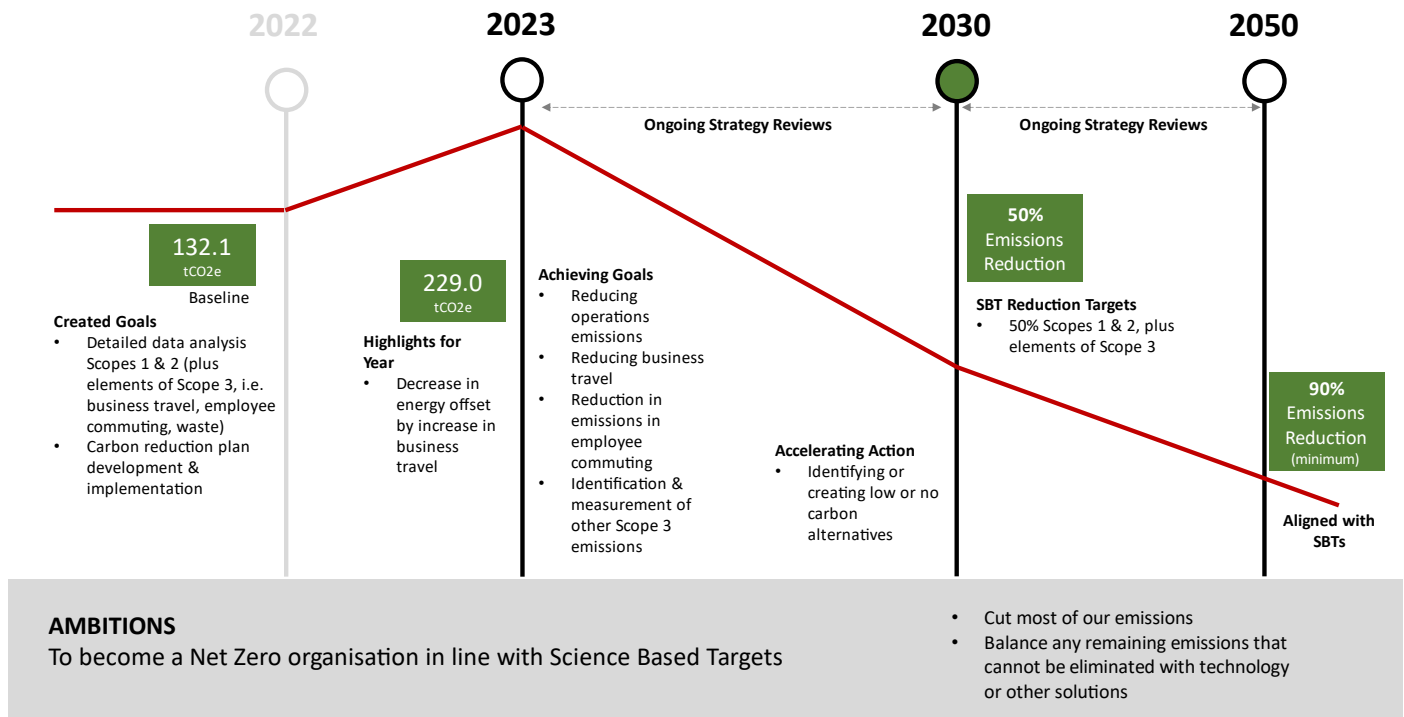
2022

2023

2030

2050

Ongoing Strategy Reviews

Ongoing Strategy Reviews

132.1
tCO2e

Baseline

Created Goals
• Detailed data analysis Scopes 1 & 2 (plus elements of Scope 3, i.e. business travel, employee commuting, waste)
• Carbon reduction plan development & implementation

229.0
tCO2e

Highlights for Year
• Decrease in energy offset by increase in business travel

Achieving Goals
• Reducing operations emissions
• Reducing business travel
• Reduction in emissions in employee commuting
• Identification & measurement of other Scope 3 emissions

Accelerating Action
• Identifying or creating low or no carbon alternatives

50%
Emissions Reduction

SBT Reduction Targets
• 50% Scopes 1 & 2, plus elements of Scope 3

90%
Emissions Reduction
(minimum)

Aligned with SBTs

AMBITIONS
To become a Net Zero organisation in line with Science Based Targets

• Cut most of our emissions
• Balance any remaining emissions that cannot be eliminated with technology or other solutions